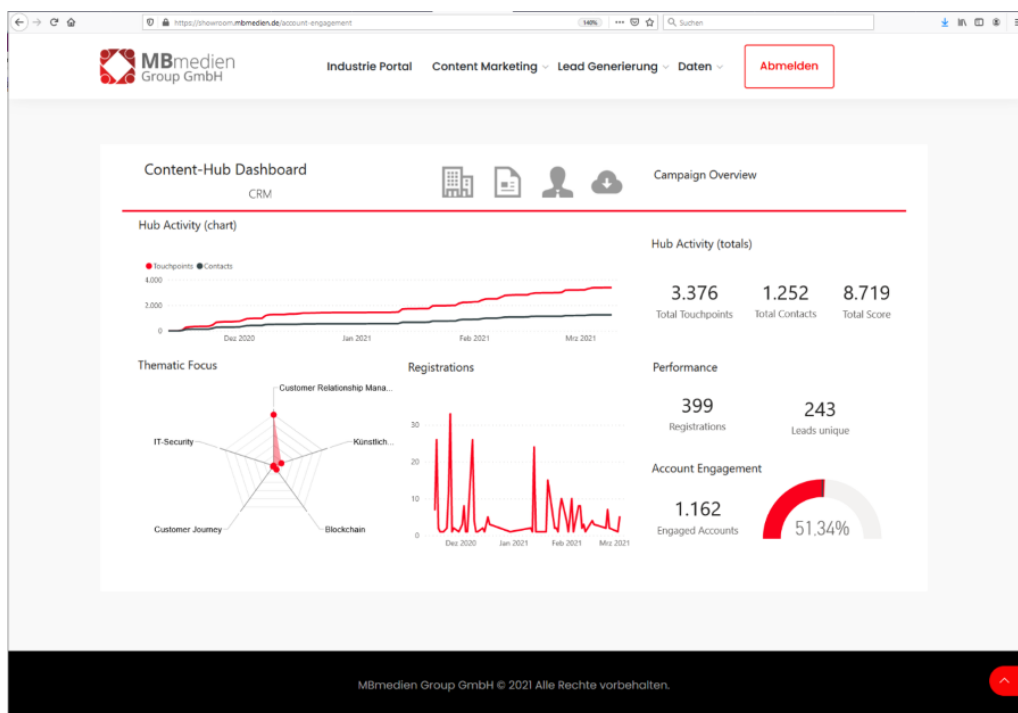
https://showroom.mbmedien.de/account-engagement

140%

Suchen

MBmedien Group GmbH

Industrie Portal

Content Marketing

Lead Generierung

Daten

Abmelden

Content-Hub Dashboard

CRM

Campaign Overview

Hub Activity (chart)

Touchpoints Contacts

4,000

2,000

0

Dez 2020

Jan 2021

Feb 2021

Mrz 2021

Hub Activity (totals)

3.376
Total Touchpoints

1.252
Total Contacts

8.719
Total Score

Thematic Focus

Customer Relationship Mana...

Künstlich...

Blockchain

Customer Journey

IT-Security

Registrations

30

20

10

0

Dez 2020

Jan 2021

Feb 2021

Mrz 2021

Performance

399
Registrations

243
Leads unique

Account Engagement

1.162
Engaged Accounts

51,34%

MBmedien Group GmbH © 2021 Alle Rechte vorbehalten.